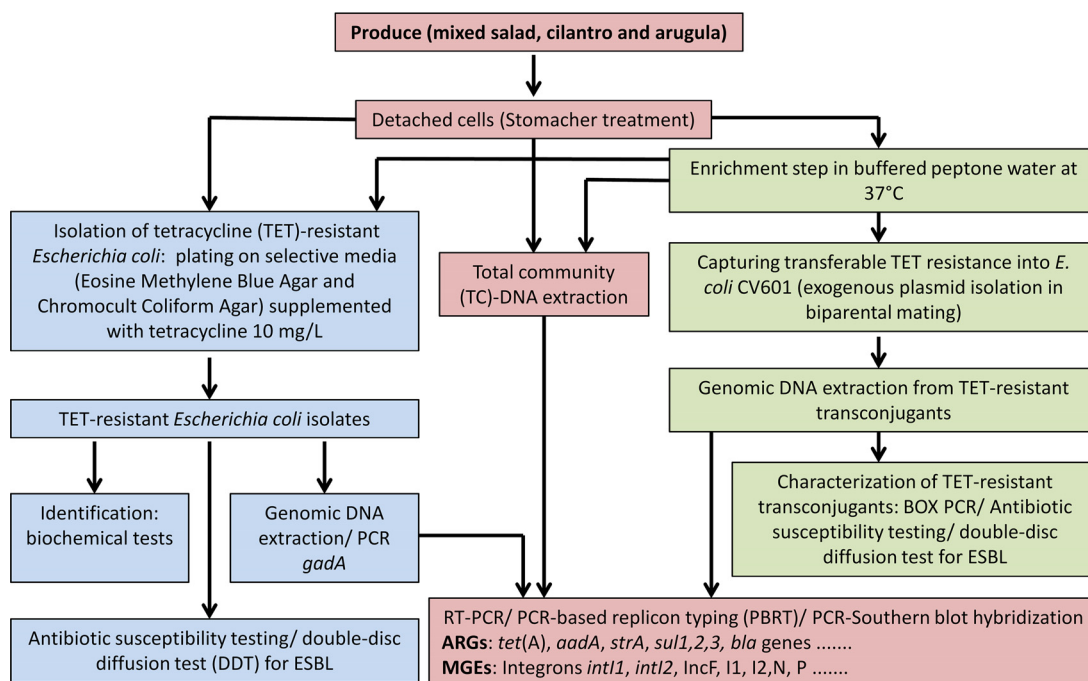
Produce (mixed salad, cilantro and arugula)

Detached cells (Stomacher treatment)

Enrichment step in buffered peptone water at 37°C

Isolation of tetracycline (TET)-resistant Escherichia coli: plating on selective media (Eosine Methylene Blue Agar and Chromocult Coliform Agar) supplemented with tetracycline 10 mg/L

Total community (TC)-DNA extraction

Capturing transferable TET resistance into E. coli CV601 (exogenous plasmid isolation in biparental mating)

TET-resistant Escherichia coli isolates

Genomic DNA extraction from TET-resistant transconjugants

Identification: biochemical tests

Genomic DNA extraction/ PCR gadA

Characterization of TET-resistant transconjugants: BOX PCR/ Antibiotic susceptibility testing/ double-disc diffusion test for ESBL

Antibiotic susceptibility testing/ double-disc diffusion test (DDT) for ESBL

RT-PCR/ PCR-based replicon typing (PBRT)/ PCR-Southern blot hybridization
ARGs: tet(A), aadA, strA, sul1,2,3, bla genes .......
MGEs: Integrons intI1, intI2, IncF, I1, I2,N, P .......